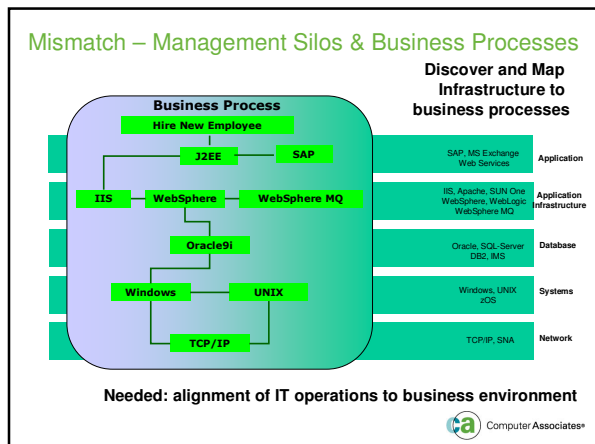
Mismatch – Management Silos & Business Processes

Discover and Map Infrastructure to business processes

Business Process

Hire New Employee

J2EE

SAP

IIS

WebSphere

WebSphere MQ

Oracle9i

Windows

UNIX

TCP/IP

SAP, MS Exchange Web Services

Application

IIS, Apache, SUN One WebSphere, WebLogic WebSphere MQ

Application Infrastructure

Oracle, SQL-Server DB2, IMS

Database

Windows, UNIX zOS

Systems

TCP/IP, SNA

Network

Needed: alignment of IT operations to business environment

ca Computer Associates®